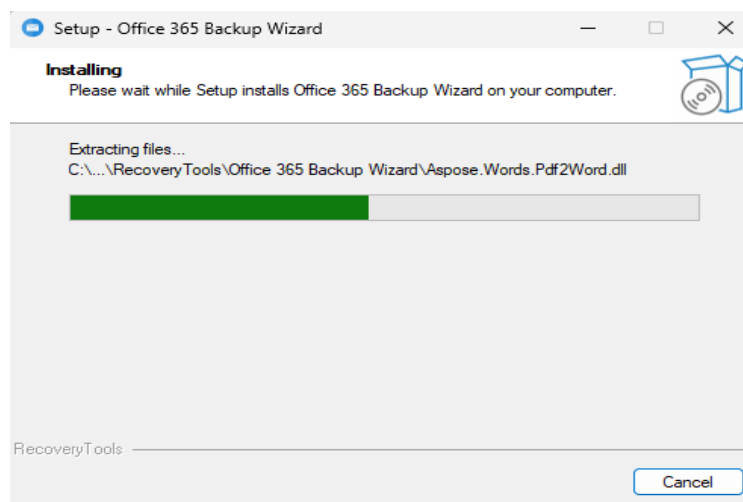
Setup - Office 365 Backup Wizard

Installing
Please wait while Setup installs Office 365 Backup Wizard on your computer.

Extracting files...
C:\...\RecoveryTools\Office 365 Backup Wizard\Aspose.Words.Pdf2Word.dll

RecoveryTools

Cancel